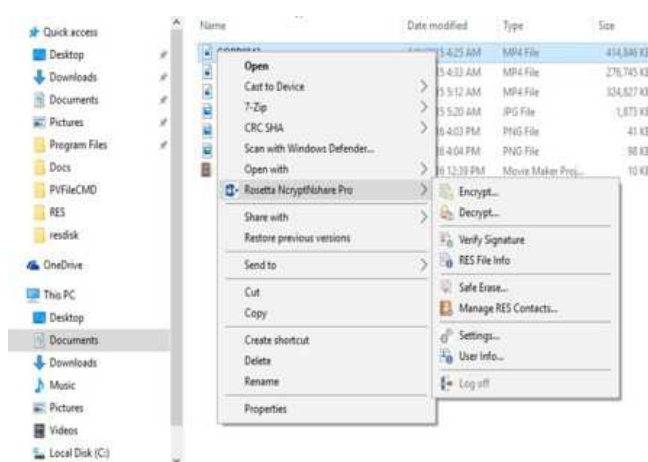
Quick access
Desktop
Downloads
Documents
Pictures
Program Files
Docs
PVFileCMD
RES
resdisk
OneDrive
This PC
Desktop
Documents
Downloads
Music
Pictures
Videos
Local Disk (C:)

Name
Date modified
Type
Size

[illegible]5 4:25 AM MP4 File 414,846 KB
5 4:33 AM MP4 File 276,745 KB
5 5:12 AM MP4 File 324,827 KB
5 5:20 AM JPG File 1,873 KB
6 4:03 PM PNG File 41 KB
6 4:04 PM PNG File 98 KB
6 12:39 PM Movie Maker Proj... 10 KB

Open
Cast to Device
7-Zip
CRC SHA
Scan with Windows Defender...
Open with
Rosetta Ncryptfilshare Pro
Share with
Restore previous versions
Send to
Cut
Copy
Create shortcut
Delete
Rename
Properties

Encrypt...
Decrypt...
Verify Signature
RES File Info
Safe Erase...
Manage RES Contacts...
Settings...
User Info...
Log off